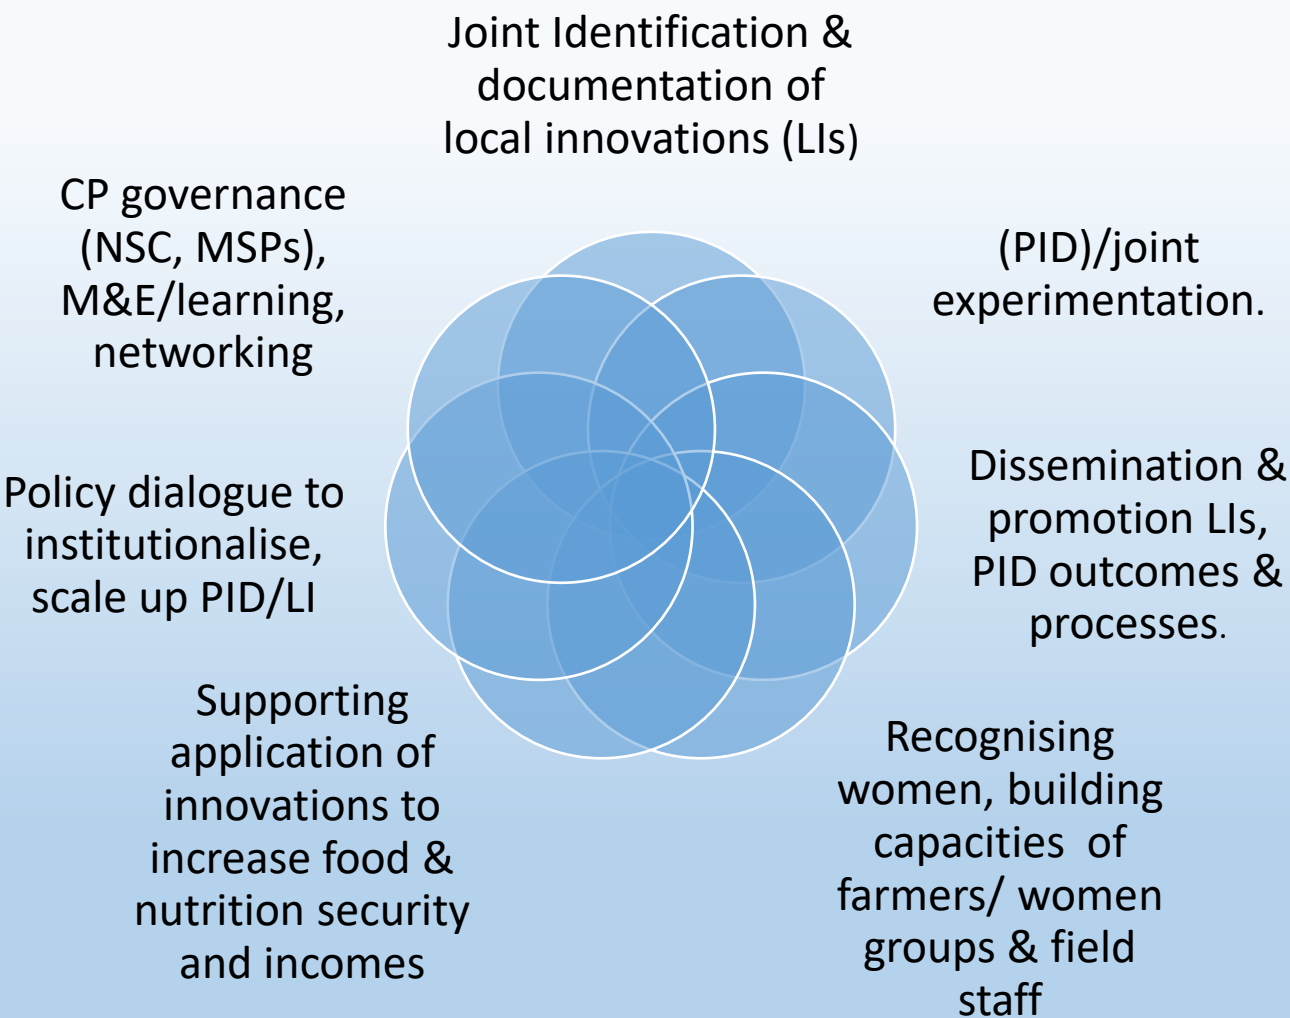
Joint Identification & documentation of local innovations (LIs)

(PID)/joint experimentation.

Dissemination & promotion LIs, PID outcomes & processes.

Recognising women, building capacities of farmers/ women groups & field staff

Supporting application of innovations to increase food & nutrition security and incomes

Policy dialogue to institutionalise, scale up PID/LI

CP governance (NSC, MSPs), M&E/learning, networking